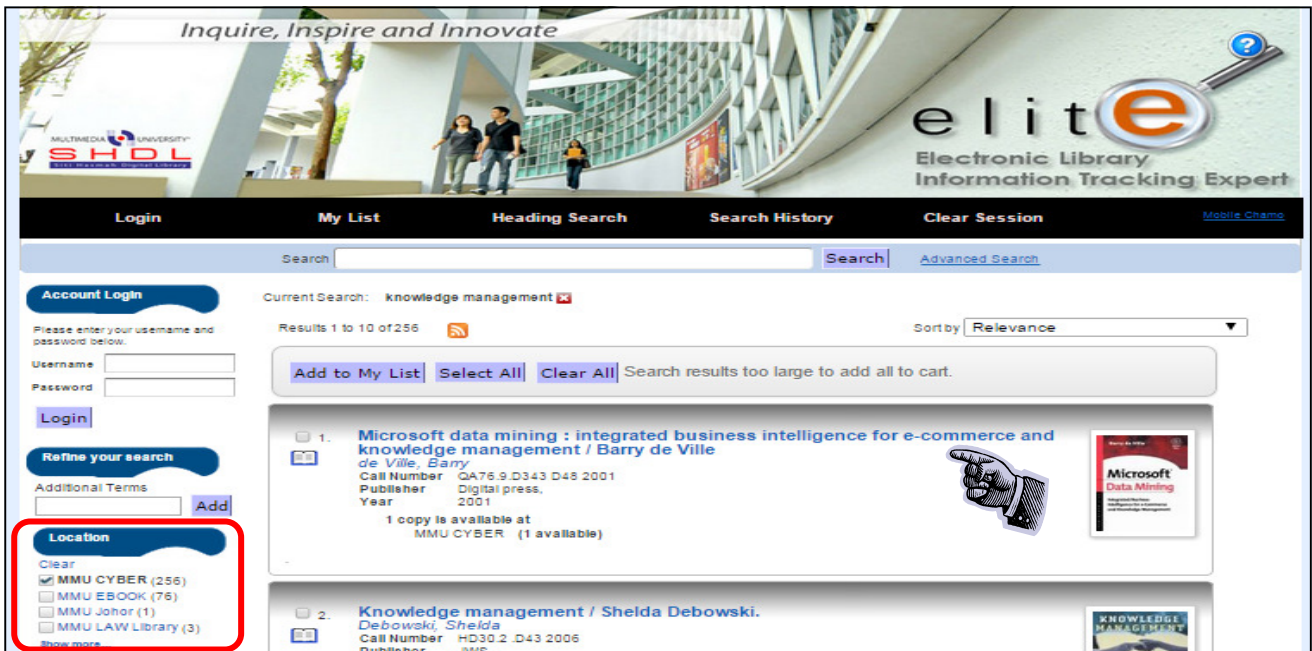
Inquire, Inspire and Innovate

MULTIMEDIA UNIVERSITY
SHDL
Siti Hasmah Digital Library

elite

Electronic Library Information Tracking Expert

Login | My List | Heading Search | Search History | Clear Session | Mobile Champ

Search | Search | Advanced Search

Account Login

Please enter your username and password below.

Username

Password

Login

Refine your search

Additional Terms

Add

Location

Clear

MMU CYBER (256)
MMU EBOOK (76)
MMU Johor (1)
MMU LAW Library (3)
Show more...

Current Search: knowledge management

Results 1 to 10 of 256

Sort by Relevance

Add to My List | Select All | Clear All | Search results too large to add all to cart.

1. Microsoft data mining : integrated business intelligence for e-commerce and knowledge management / Barry de Ville
de Ville, Barry
Call Number QA76.9.D343 D48 2001
Publisher Digital press,
Year 2001
1 copy is available at
MMU CYBER (1 available)

Microsoft Data Mining

2. Knowledge management / Shelda Debowski.
Debowski, Shelda
Call Number HD30.2 .D43 2006
Publisher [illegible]

KNOWLEDGE MANAGEMENT